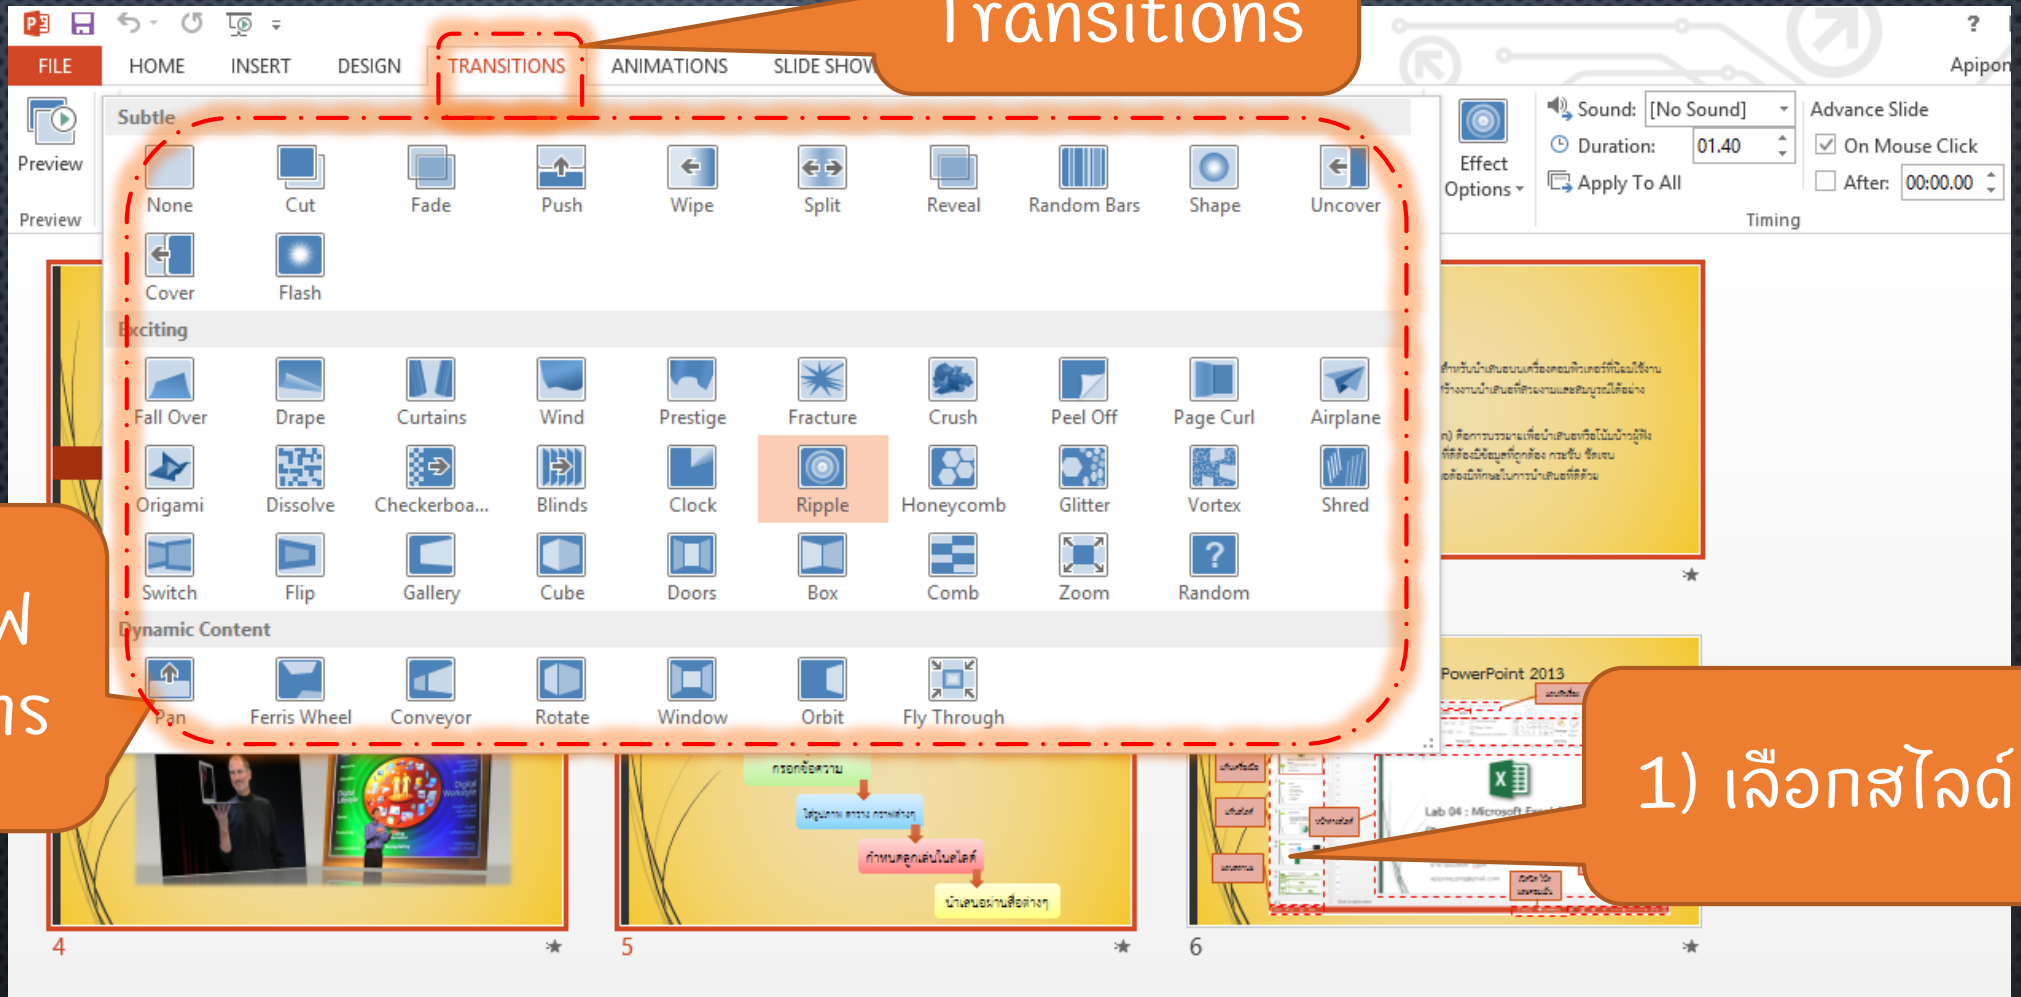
Transitions

FILE HOME INSERT DESIGN TRANSITIONS ANIMATIONS SLIDE SHOW

? Apipon

Preview

Preview

Subtle

None Cut Fade Push Wipe Split Reveal Random Bars Shape Uncover

Cover Flash

Exciting

Fall Over Drape Curtains Wind Prestige Fracture Crush Peel Off Page Curl Airplane

Origami Dissolve Checkerboa... Blinds Clock Ripple Honeycomb Glitter Vortex Shred

Switch Flip Gallery Cube Doors Box Comb Zoom Random

Dynamic Content

Pan Ferris Wheel Conveyor Rotate Window Orbit Fly Through

Effect Options

Sound: [No Sound]

Duration: 01.40

Apply To All

Advance Slide

On Mouse Click

After: 00:00.00

Timing

PowerPoint 2013

Lab 04 : Microsoft

1) เลือกสไลด์

w

ns

4

5

6